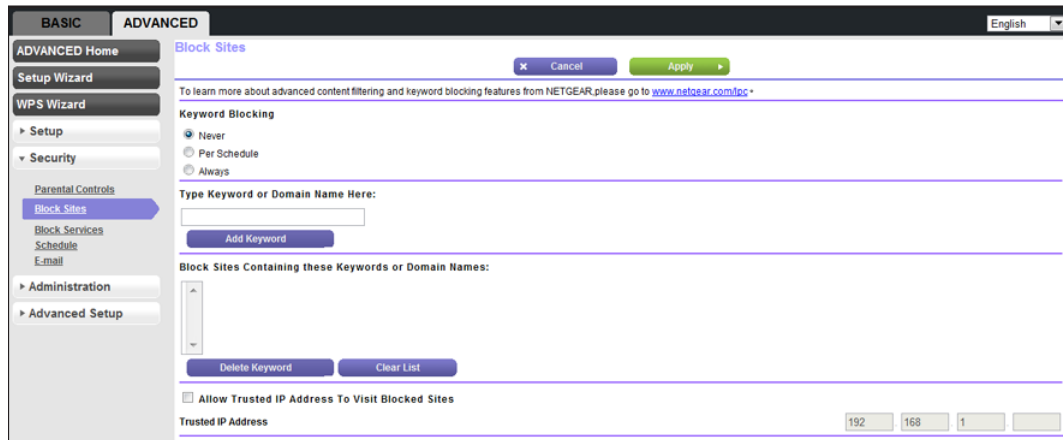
BASIC ADVANCED

English

ADVANCED Home
Setup Wizard
WPS Wizard
▸ Setup
▾ Security
Parental Controls
Block Sites
Block Services
Schedule
E-mail
▸ Administration
▸ Advanced Setup

Block Sites

× Cancel Apply ▸

To learn more about advanced content filtering and keyword blocking features from NETGEAR,please go to www.netgear.com/lpc •

Keyword Blocking

Never
Per Schedule
Always

Type Keyword or Domain Name Here:

Add Keyword

Block Sites Containing these Keywords or Domain Names:

Delete Keyword Clear List

Allow Trusted IP Address To Visit Blocked Sites

Trusted IP Address 192 168 1